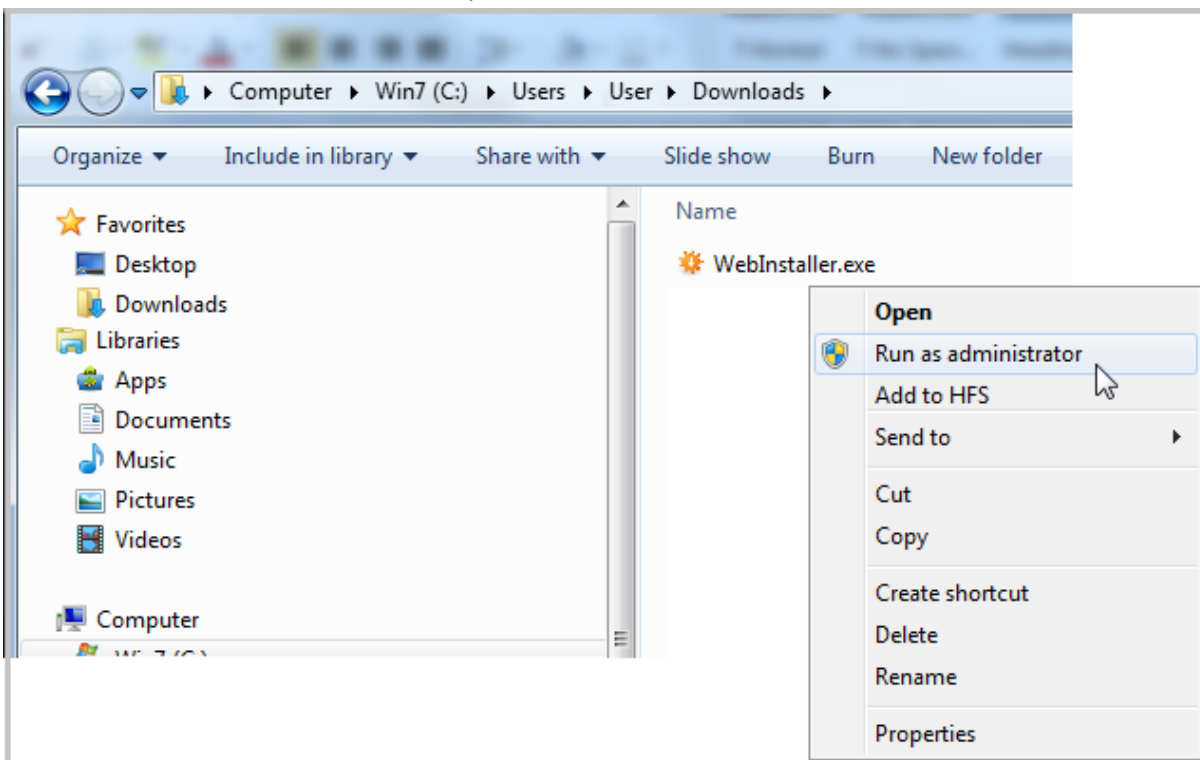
Computer ▸ Win7 (C:) ▸ Users ▸ User ▸ Downloads ▸

Organize ▾ Include in library ▾ Share with ▾ Slide show Burn New folder

Favorites
Desktop
Downloads
Libraries
Apps
Documents
Music
Pictures
Videos

Computer
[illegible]

Name
WebInstaller.exe

Open
Run as administrator
Add to HFS
Send to
Cut
Copy
Create shortcut
Delete
Rename
Properties